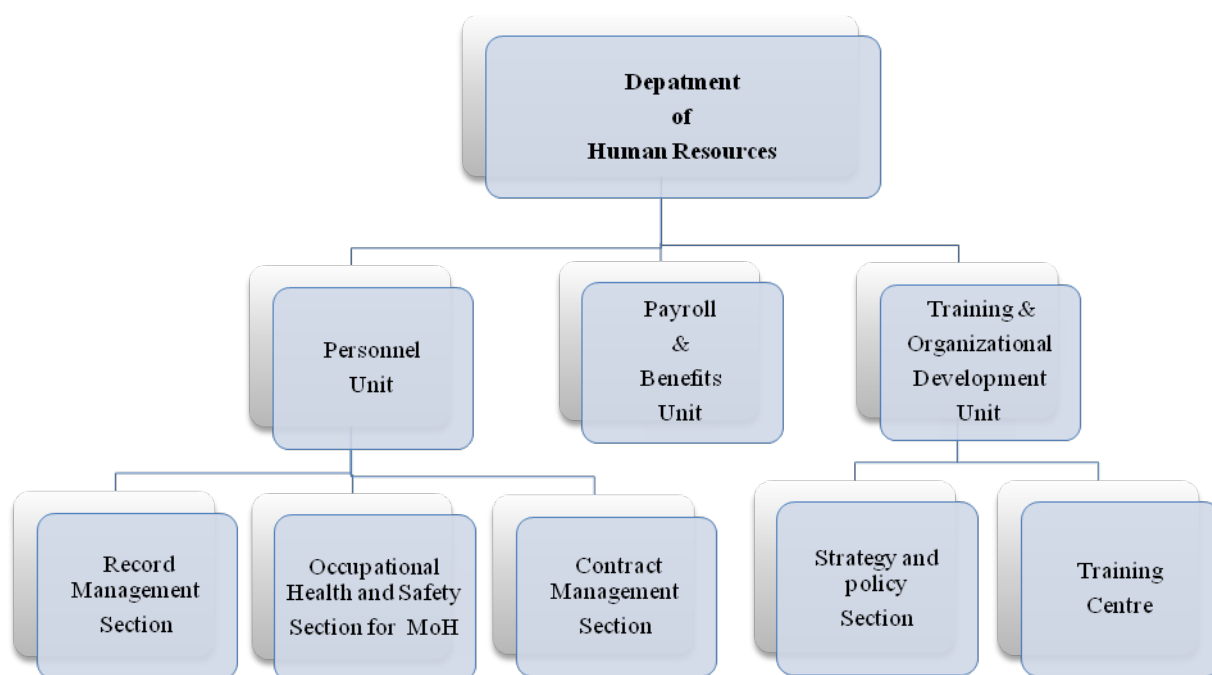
Depatment
of
Human Resources

Personnel
Unit

Payroll
&
Benefits
Unit

Training &
Organizational
Development
Unit

Record
Management
Section

Occupational
Health and Safety
Section for MoH

Contract
Management
Section

Strategy and
policy
Section

Training
Centre